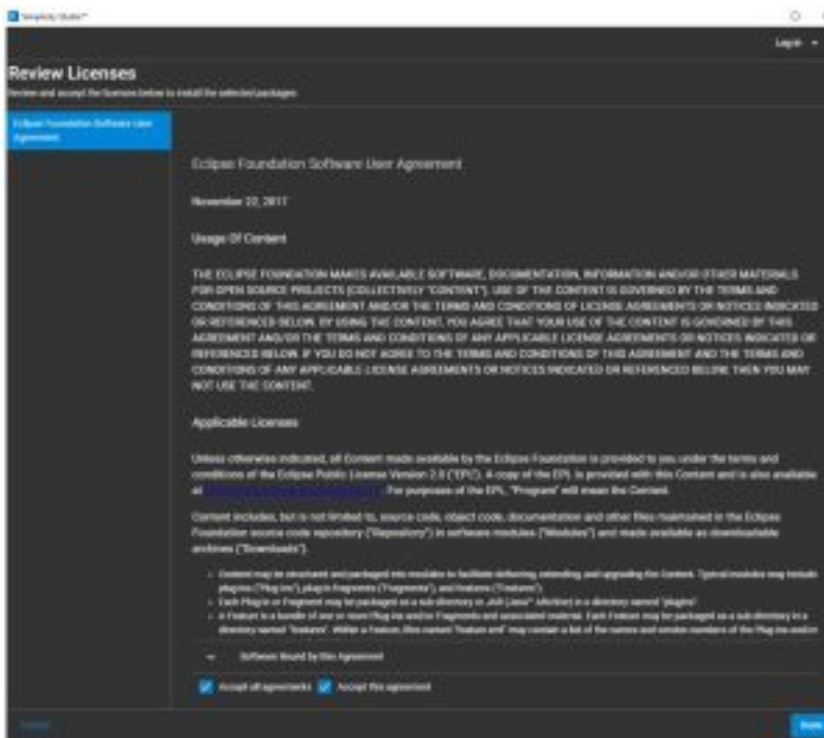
Simplicity Studio™

Log in

Review Licenses

Review and accept the licenses below to install the selected packages.

Eclipse Foundation Software User Agreement

Eclipse Foundation Software User Agreement

November 22, 2017

Usage Of Content

THE ECLIPSE FOUNDATION MAKES AVAILABLE SOFTWARE, DOCUMENTATION, INFORMATION AND/OR OTHER MATERIALS FOR OPEN SOURCE PROJECTS (COLLECTIVELY "CONTENT"). USE OF THE CONTENT IS GOVERNED BY THE TERMS AND CONDITIONS OF THIS AGREEMENT AND/OR THE TERMS AND CONDITIONS OF LICENSE AGREEMENTS OR NOTICES INDICATED OR REFERENCED BELOW. BY USING THE CONTENT, YOU AGREE THAT YOUR USE OF THE CONTENT IS GOVERNED BY THIS AGREEMENT AND/OR THE TERMS AND CONDITIONS OF ANY APPLICABLE LICENSE AGREEMENTS OR NOTICES INDICATED OR REFERENCED BELOW. IF YOU DO NOT AGREE TO THE TERMS AND CONDITIONS OF THIS AGREEMENT AND THE TERMS AND CONDITIONS OF ANY APPLICABLE LICENSE AGREEMENTS OR NOTICES INDICATED OR REFERENCED BELOW, THEN YOU MAY NOT USE THE CONTENT.

Applicable Licenses

Unless otherwise indicated, all Content made available by the Eclipse Foundation is provided to you under the terms and conditions of the Eclipse Public License Version 2.0 ("EPL"). A copy of the EPL is provided with this Content and is also available at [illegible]. For purposes of the EPL, "Program" will mean the Content.

Content includes, but is not limited to, source code, object code, documentation and other files maintained in the Eclipse Foundation source code repository ("Repository") in software modules ("Modules") and made available as downloadable archives ("Downloads").

- Content may be structured and packaged into modules to facilitate delivering, extending and upgrading the Content. Typical modules may include plug-ins ("Plug-ins"), plug-in fragments ("Fragments"), and features ("Features").
- Each Plug-in or Fragment may be packaged as a sub-directory or JAR (Java™ ARchive) in a directory named "plugins".
- A Feature is a bundle of one or more Plug-ins and/or Fragments and associated material. Each Feature may be packaged as a sub-directory in a directory named "features". Within a Feature, files named "feature.xml" may contain a list of the names and version numbers of the Plug-ins and/or

Software Bound by this Agreement

Accept all agreements  Accept this agreement

Cancel

Done